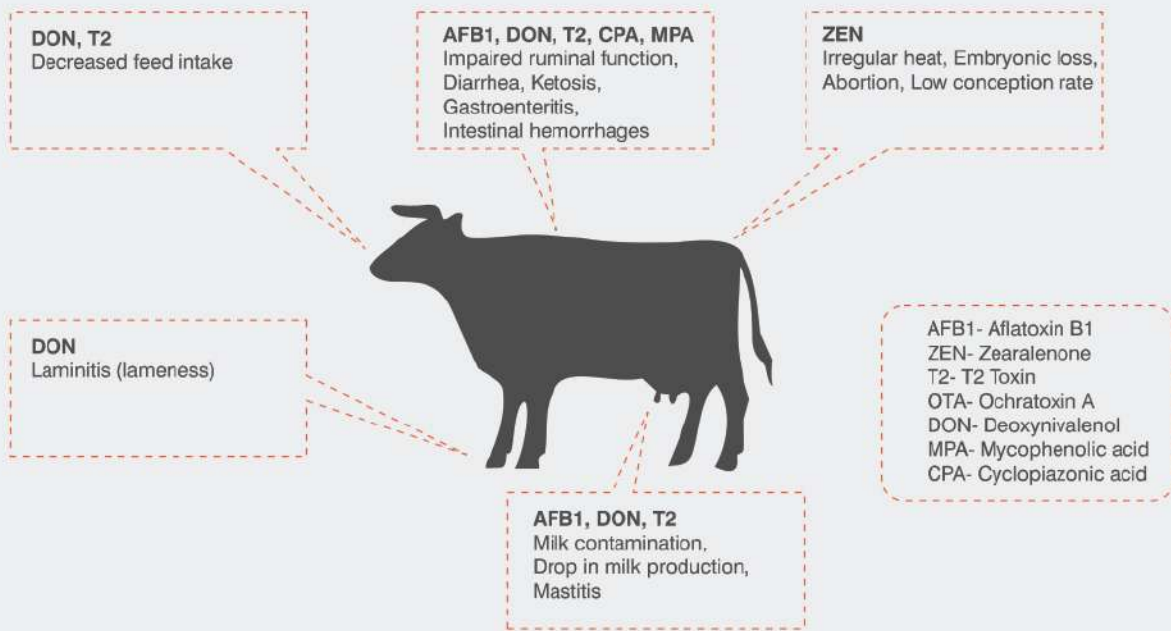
DON, T2
Decreased feed intake

AFB1, DON, T2, CPA, MPA
Impaired ruminal function, Diarrhea, Ketosis, Gastroenteritis, Intestinal hemorrhages

ZEN
Irregular heat, Embryonic loss, Abortion, Low conception rate

DON
Laminitis (lameness)

AFB1- Aflatoxin B1
ZEN- Zearalenone
T2- T2 Toxin
OTA- Ochratoxin A
DON- Deoxynivalenol
MPA- Mycophenolic acid
CPA- Cyclopiazonic acid

AFB1, DON, T2
Milk contamination, Drop in milk production, Mastitis